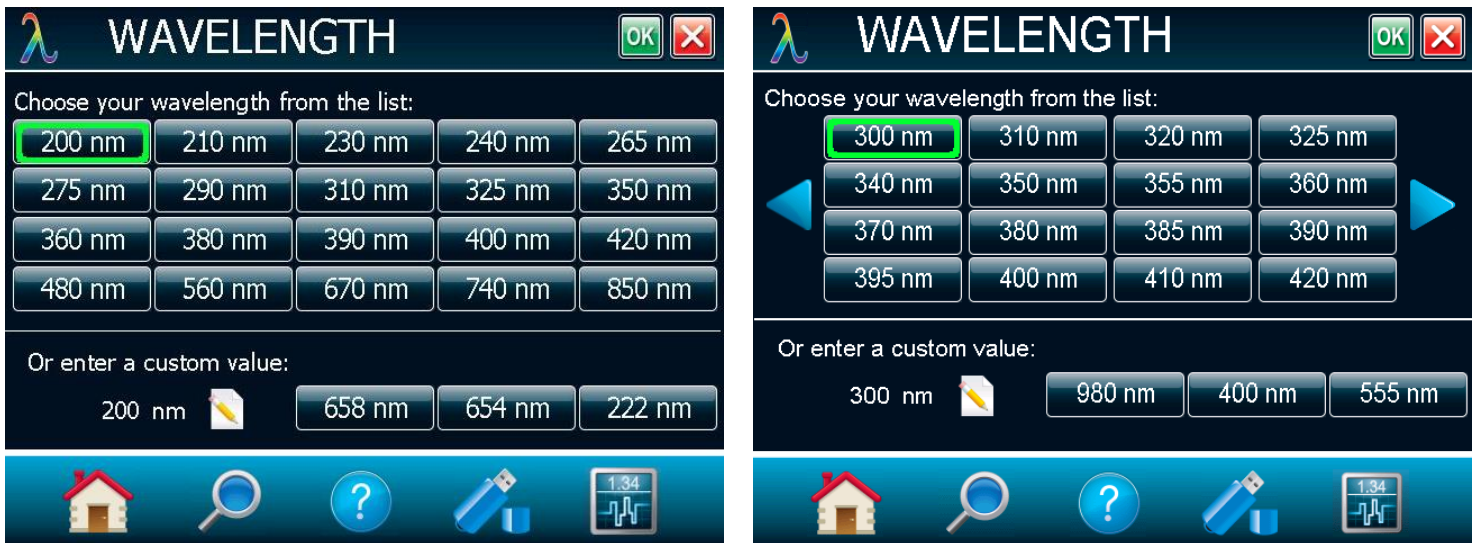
λ WAVELENGTH OK

Choose your wavelength from the list:

| | | | | |
|---|---|---|---|---|
| 200 nm | 210 nm | 230 nm | 240 nm | 265 nm |
| 275 nm | 290 nm | 310 nm | 325 nm | 350 nm |
| 360 nm | 380 nm | 390 nm | 400 nm | 420 nm |
| 480 nm | 560 nm | 670 nm | 740 nm | 850 nm |

Or enter a custom value:

200 nm

658 nm 654 nm 222 nm

?

1.34

λ WAVELENGTH OK

Choose your wavelength from the list:

| | | | |
|---|---|---|---|
| 300 nm | 310 nm | 320 nm | 325 nm |
| 340 nm | 350 nm | 355 nm | 360 nm |
| 370 nm | 380 nm | 385 nm | 390 nm |
| 395 nm | 400 nm | 410 nm | 420 nm |

Or enter a custom value:

300 nm

980 nm 400 nm 555 nm

?

1.34